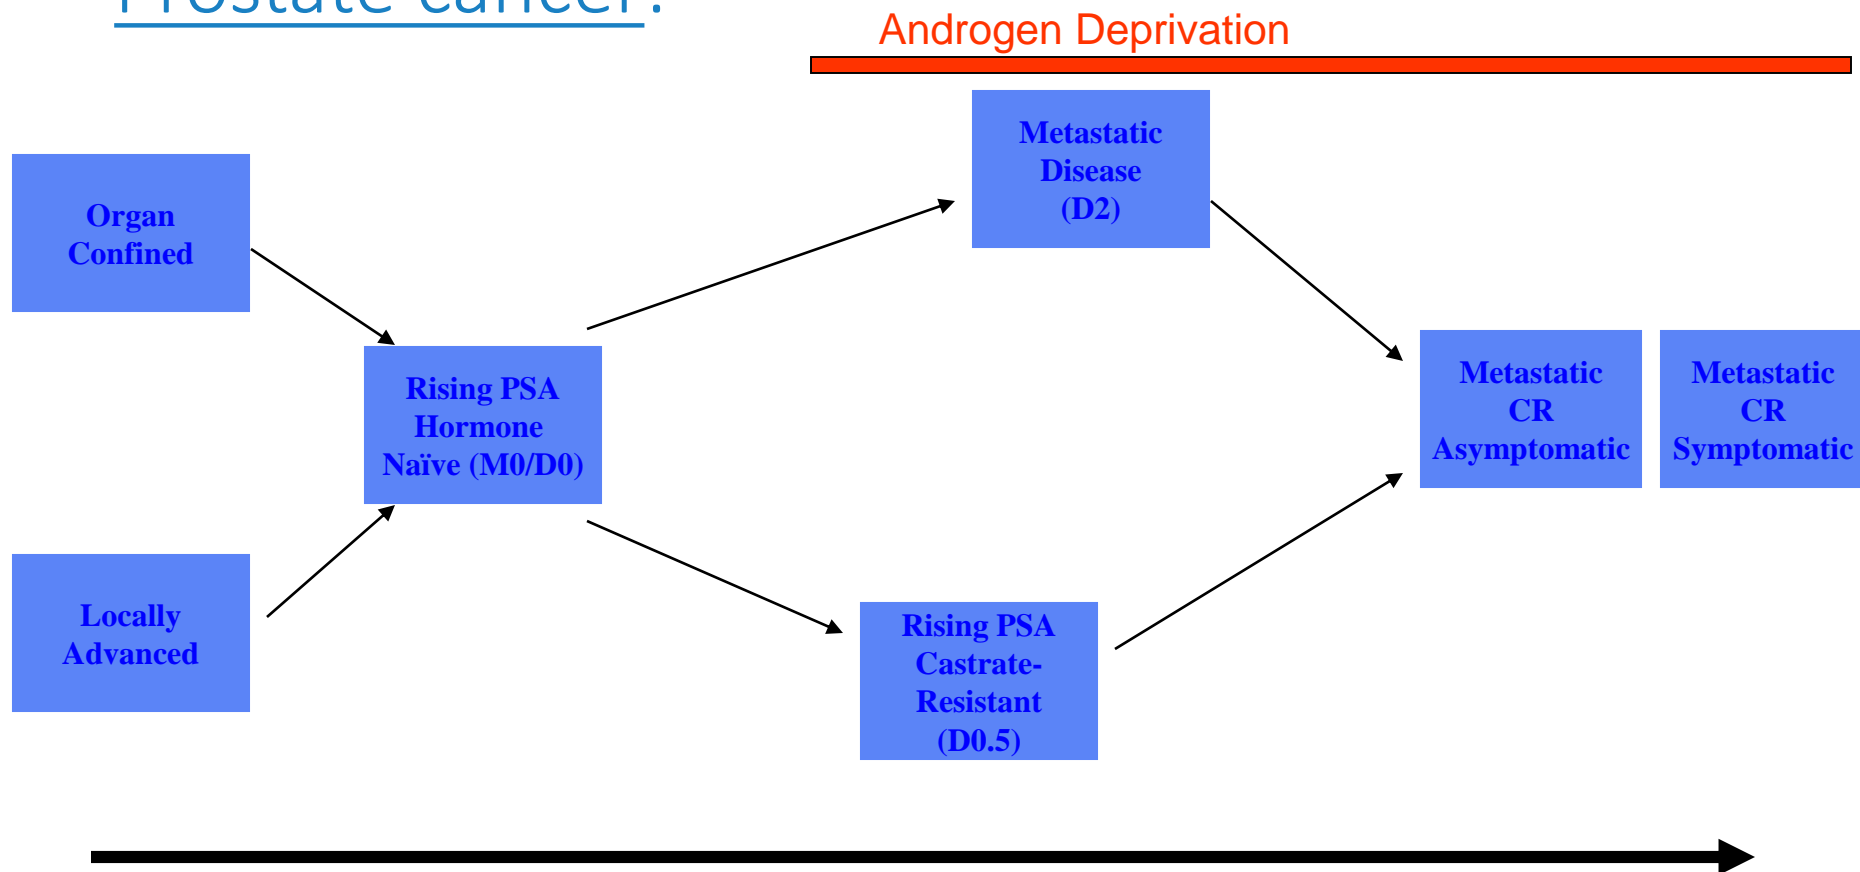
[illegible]

Androgen Deprivation

Organ Confined

Locally Advanced

Rising PSA Hormone Naïve (M0/D0)

Metastatic Disease (D2)

Rising PSA Castrate-Resistant (D0.5)

Metastatic CR Asymptomatic

Metastatic CR Symptomatic